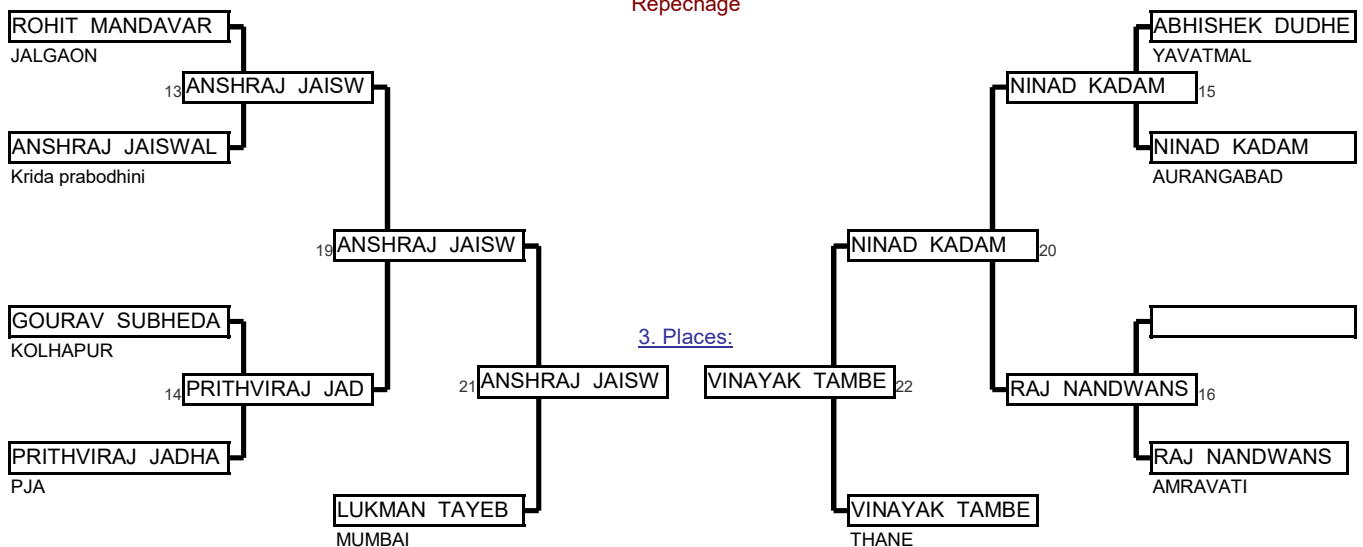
Repechage

ROHIT MANDAVAR
JALGAON
13 ANSHRAJ JAISW
ANSHRAJ JAISWAL
Krida prabodhini
19 ANSHRAJ JAISW
GOURAV SUBHEDA
KOLHAPUR
14 PRITHVIRAJ JAD
PRITHVIRAJ JADHA
PJA
21 ANSHRAJ JAISW
LUKMAN TAYEB
MUMBAI

3. Places:

ABHISHEK DUDHE
YAVATMAL
NINAD KADAM 15
NINAD KADAM
AURANGABAD
NINAD KADAM 20
RAJ NANDWANS 16
RAJ NANDWANS
AMRAVATI
VINAYAK TAMBE 22
VINAYAK TAMBE
THANE